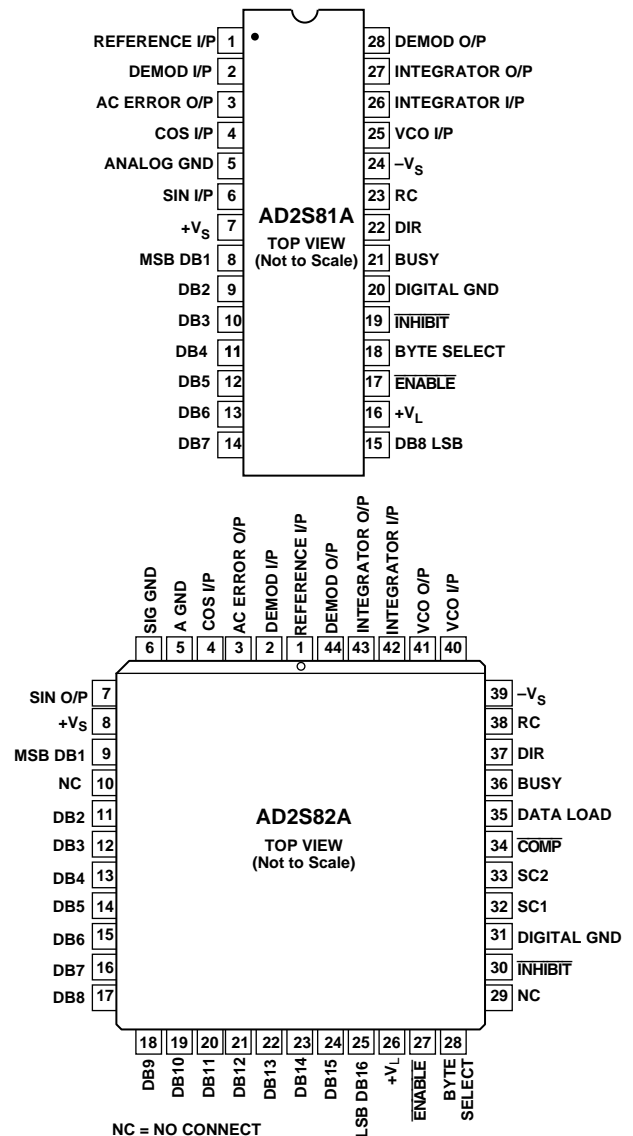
REFERENCE I/P 1
DEMOD I/P 2
AC ERROR O/P 3
COS I/P 4
ANALOG GND 5
SIN I/P 6
$+V_S$ 7
MSB DB1 8
DB2 9
DB3 10
DB4 11
DB5 12
DB6 13
DB7 14

28 DEMOD O/P
27 INTEGRATOR O/P
26 INTEGRATOR I/P
25 VCO I/P
24 $-V_S$
23 RC
22 DIR
21 BUSY
20 DIGITAL GND
19 $\overline{\text{INHIBIT}}$
18 BYTE SELECT
17 $\overline{\text{ENABLE}}$
16 $+V_L$
15 DB8 LSB

AD2S81A
TOP VIEW
(Not to Scale)

SIG GND 6
A GND 5
COS I/P 4
AC ERROR O/P 3
DEMOD I/P 2
REFERENCE I/P 1
DEMOD O/P 44
INTEGRATOR O/P 43
INTEGRATOR I/P 42
VCO O/P 41
VCO I/P 40

SIN O/P 7
$+V_S$ 8
MSB DB1 9
NC 10
DB2 11
DB3 12
DB4 13
DB5 14
DB6 15
DB7 16
DB8 17

39 $-V_S$
38 RC
37 DIR
36 BUSY
35 DATA LOAD
34 $\overline{\text{COMP}}$
33 SC2
32 SC1
31 DIGITAL GND
30 $\overline{\text{INHIBIT}}$
29 NC

AD2S82A
TOP VIEW
(Not to Scale)

18 DB9
19 DB10
20 DB11
21 DB12
22 DB13
23 DB14
24 DB15
25 LSB DB16
26 $+V_L$
27 $\overline{\text{ENABLE}}$
28 BYTE SELECT

NC = NO CONNECT